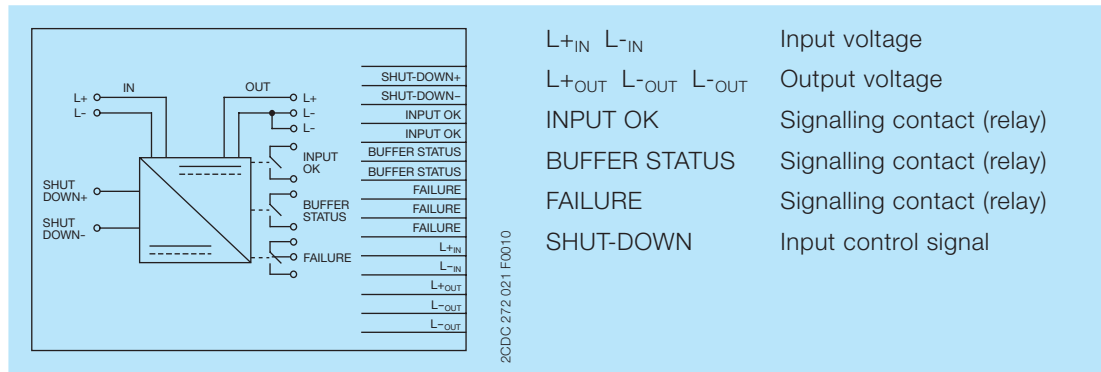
IN
OUT
L+
L-
L+
L-
L-
INPUT OK
BUFFER STATUS
FAILURE
SHUT DOWN+
SHUT DOWN-

| SHUT-DOWN+ |
|---|
| SHUT-DOWN– |
| INPUT OK |
| INPUT OK |
| BUFFER STATUS |
| BUFFER STATUS |
| FAILURE |
| FAILURE |
| FAILURE |
| $L+_{IN}$ |
| $L-_{IN}$ |
| $L+_{OUT}$ |
| $L-_{OUT}$ |
| $L-_{OUT}$ |

2CDC 272 021 F0010

| | |
|---|---|
| $L+_{IN}$ $L-_{IN}$ | Input voltage |
| $L+_{OUT}$ $L-_{OUT}$ $L-_{OUT}$ | Output voltage |
| INPUT OK | Signalling contact (relay) |
| BUFFER STATUS | Signalling contact (relay) |
| FAILURE | Signalling contact (relay) |
| SHUT-DOWN | Input control signal |